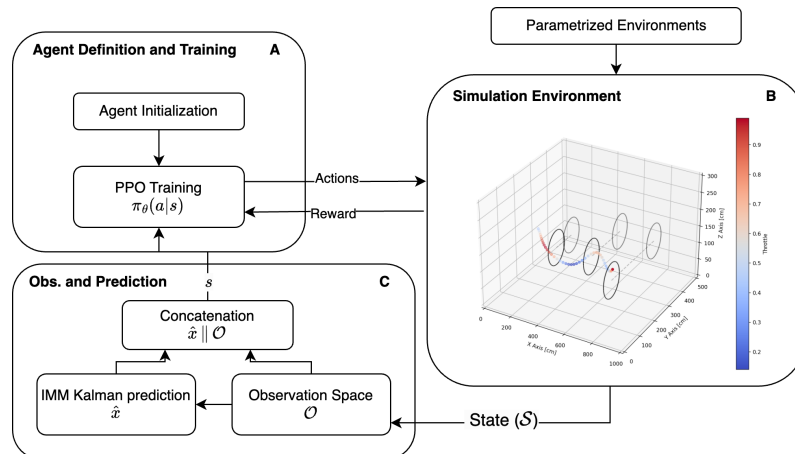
Parametrized Environments

Agent Definition and Training A

Agent Initialization

PPO Training
$\pi_\theta(a|s)$

Actions

Reward

Simulation Environment B

Obs. and Prediction C

$s$

Concatenation
$\hat{x} \parallel \mathcal{O}$

IMM Kalman prediction
$\hat{x}$

Observation Space
$\mathcal{O}$

State ($\mathcal{S}$)

X Axis [cm]
0 200 400 600 800 1000

Y Axis [cm]
0 100 200 300 400 500

Z Axis [cm]
0 50 100 150 200 250 300

Throttle
0.2 0.3 0.4 0.5 0.6 0.7 0.8 0.9